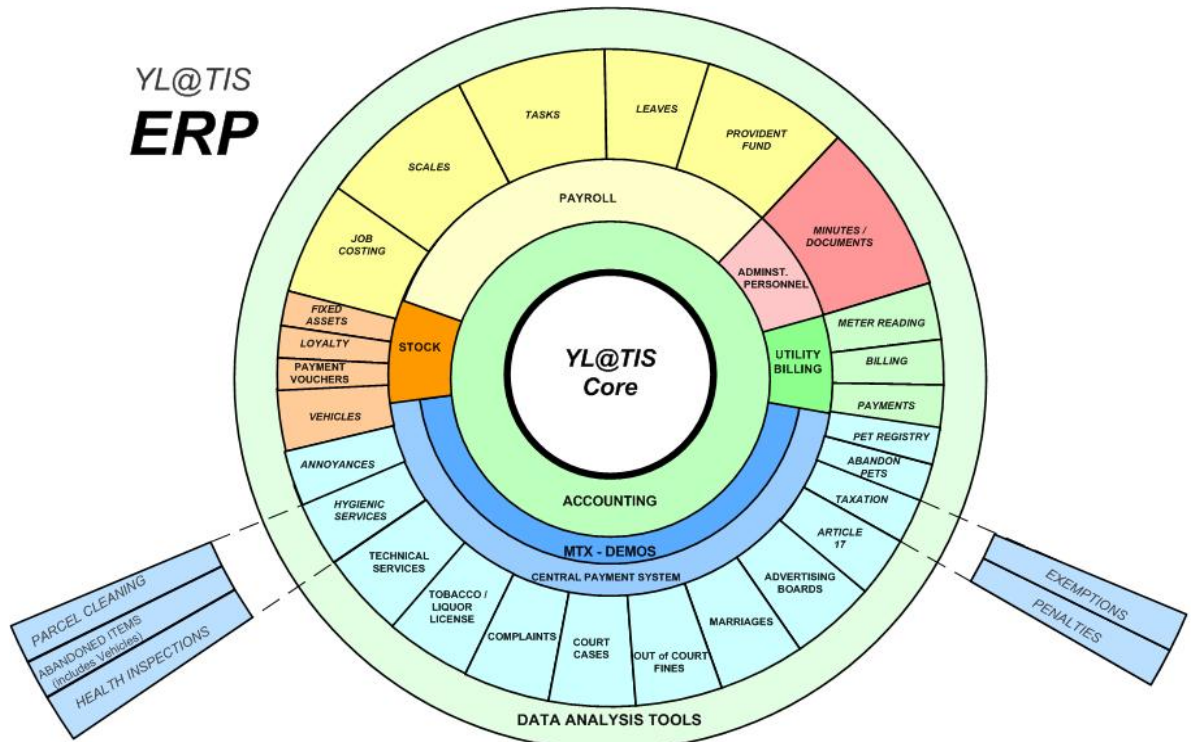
YL@TIS
ERP

TASKS
LEAVES
PROVIDENT FUND
SCALES
MINUTES / DOCUMENTS
JOB COSTING
PAYROLL
ADMINST. PERSONNEL
FIXED ASSETS
LOYALTY
PAYMENT VOUCHERS
VEHICLES
STOCK
YL@TIS Core
UTILITY BILLING
METER READING
BILLING
PAYMENTS
PET REGISTRY
ABANDON PETS
TAXATION
ARTICLE 17
ADVERTISING BOARDS
ACCOUNTING
MTX - DEMOS
CENTRAL PAYMENT SYSTEM
ANNOYANCES
HYGIENIC SERVICES
TECHNICAL SERVICES
TOBACCO / LIQUOR LICENSE
COMPLAINTS
COURT CASES
OUT of COURT FINES
MARRIAGES
DATA ANALYSIS TOOLS

PARCEL CLEANING
ABANDONED ITEMS (includes Vehicles)
HEALTH INSPECTIONS

EXEMPTIONS
PENALTIES